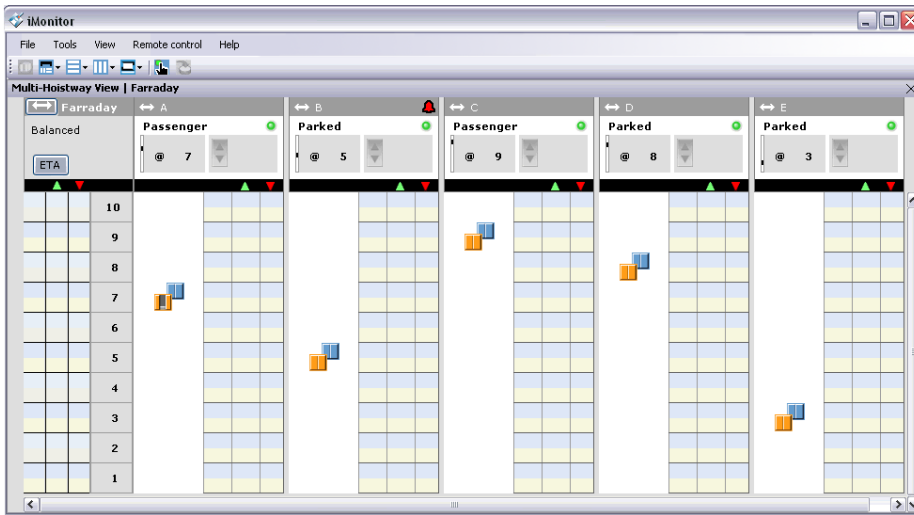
iMonitor

File Tools View Remote control Help

Multi-Hoistway View | Farraday

Farraday

Balanced

ETA

A
Passenger
@ 7

B
Parked
@ 5

C
Passenger
@ 9

D
Parked
@ 8

E
Parked
@ 3

10
9
8
7
6
5
4
3
2
1